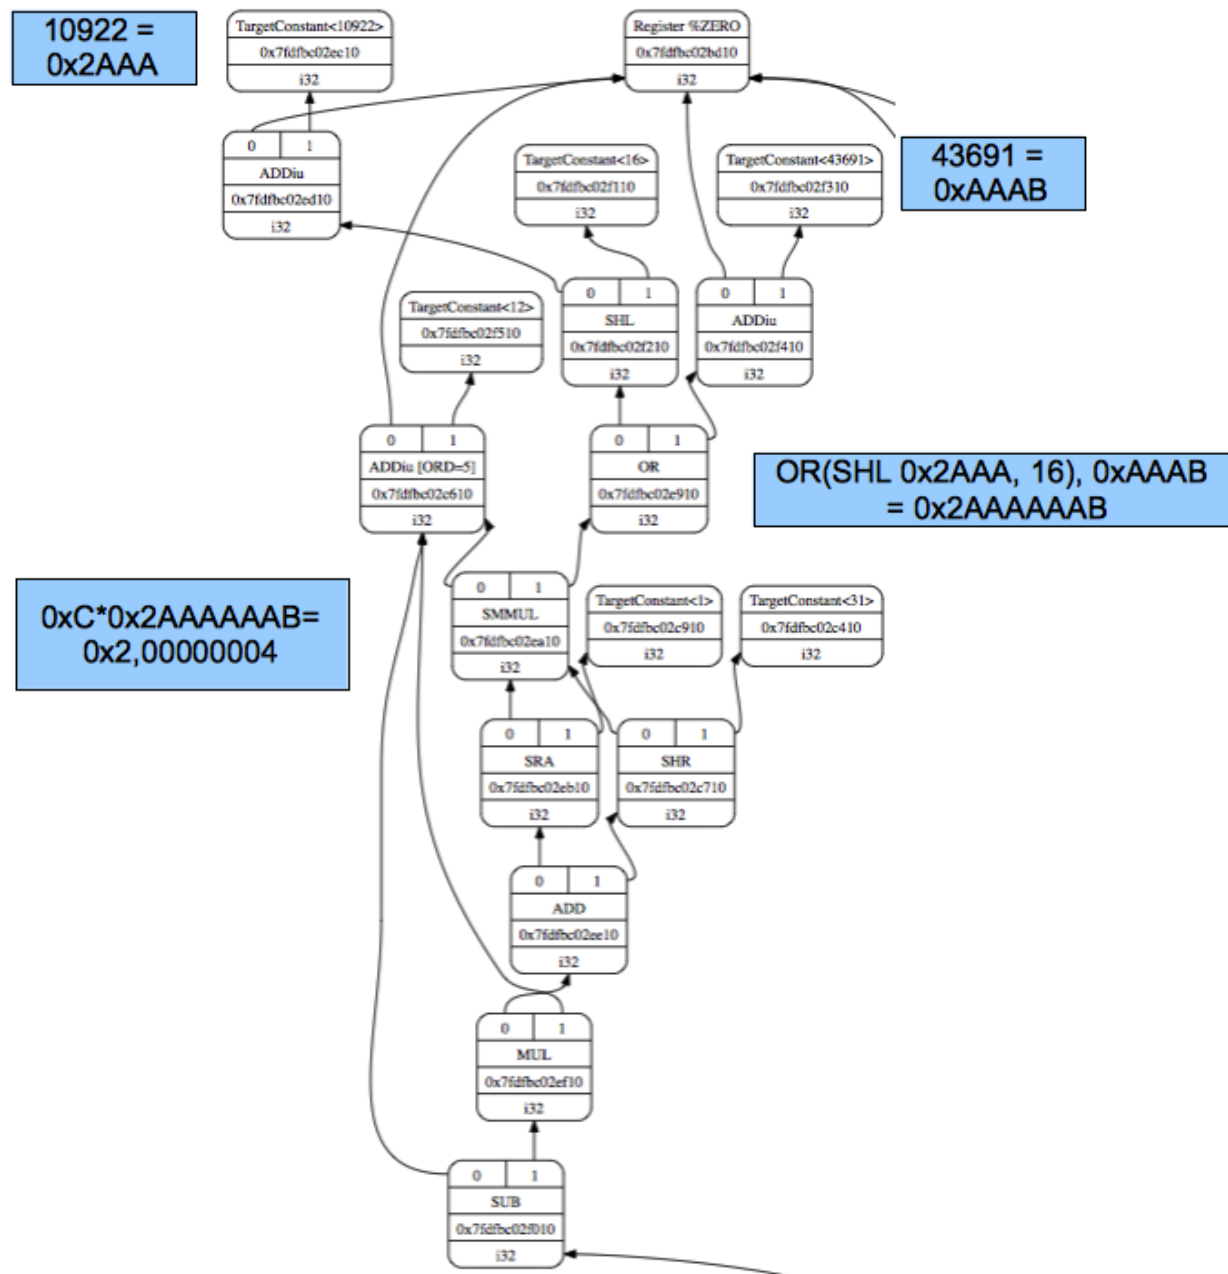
10922 = 0x2AAA

TargetConstant<10922>
0x7fdfbc02ec10
i32

Register %ZERO
0x7fdfbc02bd10
i32

0 1
ADDiu
0x7fdfbc02ed10
i32

TargetConstant<16>
0x7fdfbc02f110
i32

TargetConstant<43691>
0x7fdfbc02f310
i32

43691 = 0xAAAB

TargetConstant<12>
0x7fdfbc02f510
i32

0 1
SHL
0x7fdfbc02f210
i32

0 1
ADDiu
0x7fdfbc02f410
i32

0 1
ADDiu [ORD=5]
0x7fdfbc02c610
i32

0 1
OR
0x7fdfbc02e910
i32

OR(SHL 0x2AAA, 16), 0xAAAB = 0x2AAAAAAB

0xC*0x2AAAAAAB= 0x2,00000004

0 1
SMMUL
0x7fdfbc02ea10
i32

TargetConstant<1>
0x7fdfbc02c910
i32

TargetConstant<31>
0x7fdfbc02c410
i32

0 1
SRA
0x7fdfbc02eb10
i32

0 1
SHR
0x7fdfbc02c710
i32

0 1
ADD
0x7fdfbc02ee10
i32

0 1
MUL
0x7fdfbc02ef10
i32

0 1
SUB
0x7fdfbc02f010
i32